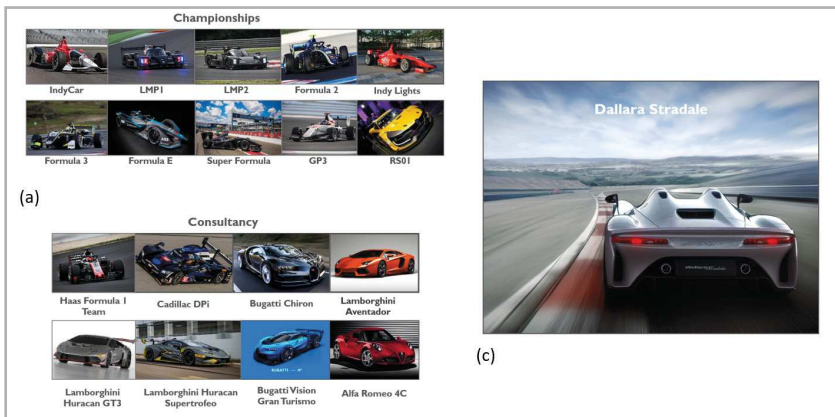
Championships

IndyCar
LMP1
LMP2
Formula 2
Indy Lights
Formula 3
Formula E
Super Formula
GP3
RS01

(a)

Consultancy

Haas Formula 1 Team
Cadillac DPi
Bugatti Chiron
Lamborghini Aventador
Lamborghini Huracan GT3
Lamborghini Huracan Supertrofeo
Bugatti Vision Gran Turismo
Alfa Romeo 4C

Dallara Stradale

(c)